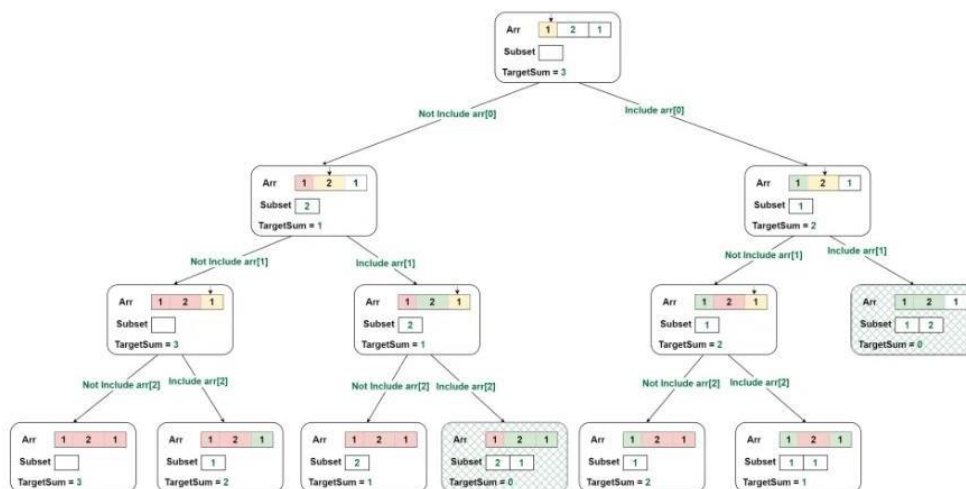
| Arr | 1 | 2 | 1 |
|---|---|---|---|

Subset

TargetSum = 3

Not Include arr[0]

Include arr[0]

| Arr | 1 | 2 | 1 |
|---|---|---|---|

Subset 2

TargetSum = 1

| Arr | 1 | 2 | 1 |
|---|---|---|---|

Subset 1

TargetSum = 2

Not Include arr[1]

Include arr[1]

Not Include arr[1]

Include arr[1]

| Arr | 1 | 2 | 1 |
|---|---|---|---|

Subset

TargetSum = 3

| Arr | 1 | 2 | 1 |
|---|---|---|---|

Subset 2

TargetSum = 1

| Arr | 1 | 2 | 1 |
|---|---|---|---|

Subset 1

TargetSum = 2

| Arr | 1 | 2 | 1 |
|---|---|---|---|

Subset 1 2

TargetSum = 0

Not Include arr[2]

Include arr[2]

Not Include arr[2]

Include arr[2]

Not Include arr[2]

Include arr[2]

| Arr | 1 | 2 | 1 |
|---|---|---|---|

Subset

TargetSum = 3

| Arr | 1 | 2 | 1 |
|---|---|---|---|

Subset 1

TargetSum = 2

| Arr | 1 | 2 | 1 |
|---|---|---|---|

Subset 2

TargetSum = 1

| Arr | 1 | 2 | 1 |
|---|---|---|---|

Subset 2 1

TargetSum = 0

| Arr | 1 | 2 | 1 |
|---|---|---|---|

Subset 1

TargetSum = 2

| Arr | 1 | 2 | 1 |
|---|---|---|---|

Subset 1 1

TargetSum = 1